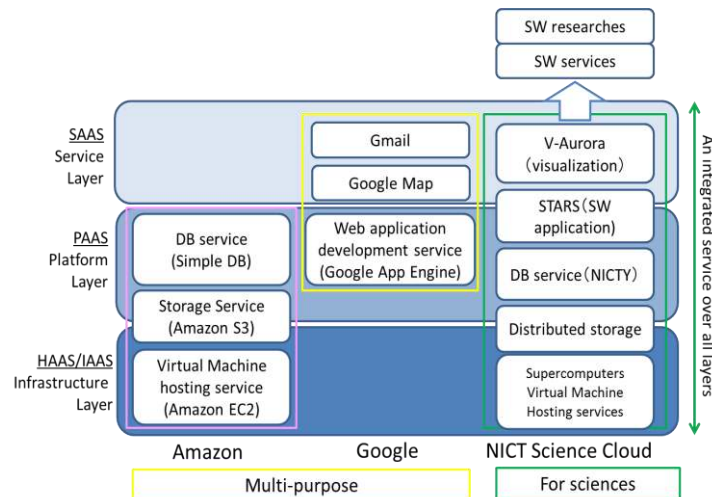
SW researches
SW services

SAAS
Service
Layer

PAAS
Platform
Layer

HAAS/IAAS
Infrastructure
Layer

Gmail
Google Map

V-Aurora
(visualization)

STARS(SW application)

DB service
(Simple DB)

Web application development service
(Google App Engine)

DB service(NICTY)

Storage Service
(Amazon S3)

Distributed storage

Virtual Machine hosting service
(Amazon EC2)

Supercomputers
Virtual Machine
Hosting services

An integrated service over all layers

Amazon
Google
NICT Science Cloud

Multi-purpose
For sciences